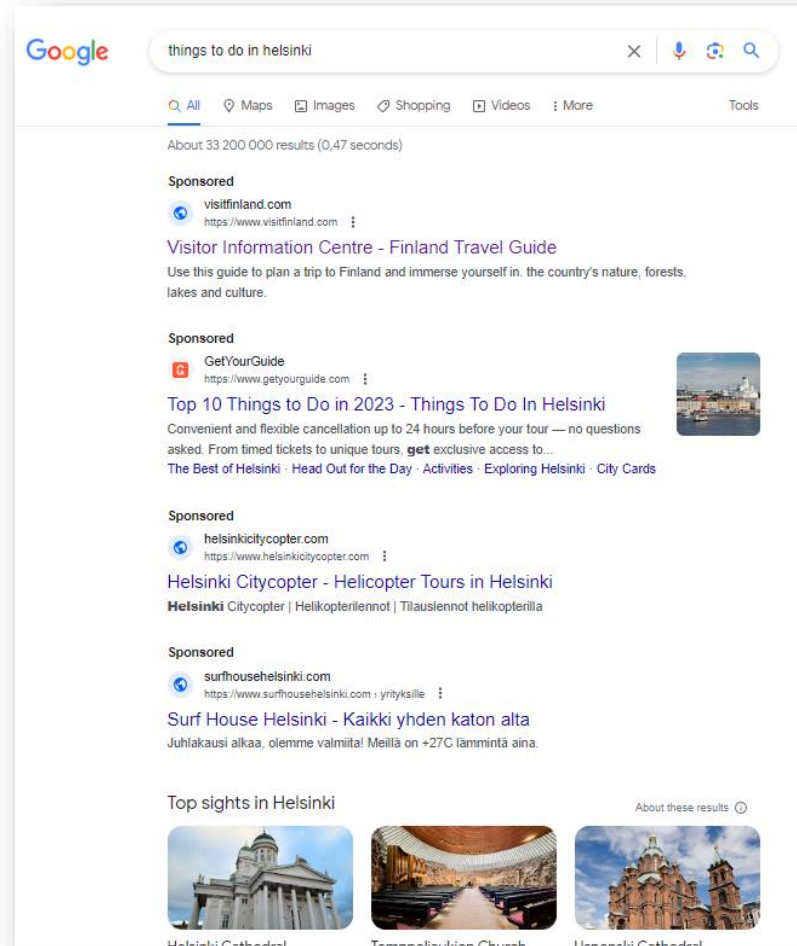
Google

things to do in helsinki

All Maps Images Shopping Videos More Tools

About 33 200 000 results (0,47 seconds)

Sponsored
visitfinland.com
https://www.visitfinland.com
Visitor Information Centre - Finland Travel Guide
Use this guide to plan a trip to Finland and immerse yourself in. the country's nature, forests, lakes and culture.

Sponsored
GetYourGuide
https://www.getyourguide.com
Top 10 Things to Do in 2023 - Things To Do In Helsinki
Convenient and flexible cancellation up to 24 hours before your tour — no questions asked. From timed tickets to unique tours, get exclusive access to...
The Best of Helsinki · Head Out for the Day · Activities · Exploring Helsinki · City Cards

Sponsored
helsinkicitycopter.com
https://www.helsinkicitycopter.com
Helsinki Citycopter - Helicopter Tours in Helsinki
Helsinki Citycopter | Helikopterilennot | Tilauslennot helikopterilla

Sponsored
surfhousehelsinki.com
https://www.surfhousehelsinki.com › yrityksille
Surf House Helsinki - Kaikki yhden katon alta
Juhlakausi alkaa, olemme valmiita! Meillä on +27C lämmintä aina.

Top sights in Helsinki
About these results

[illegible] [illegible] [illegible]